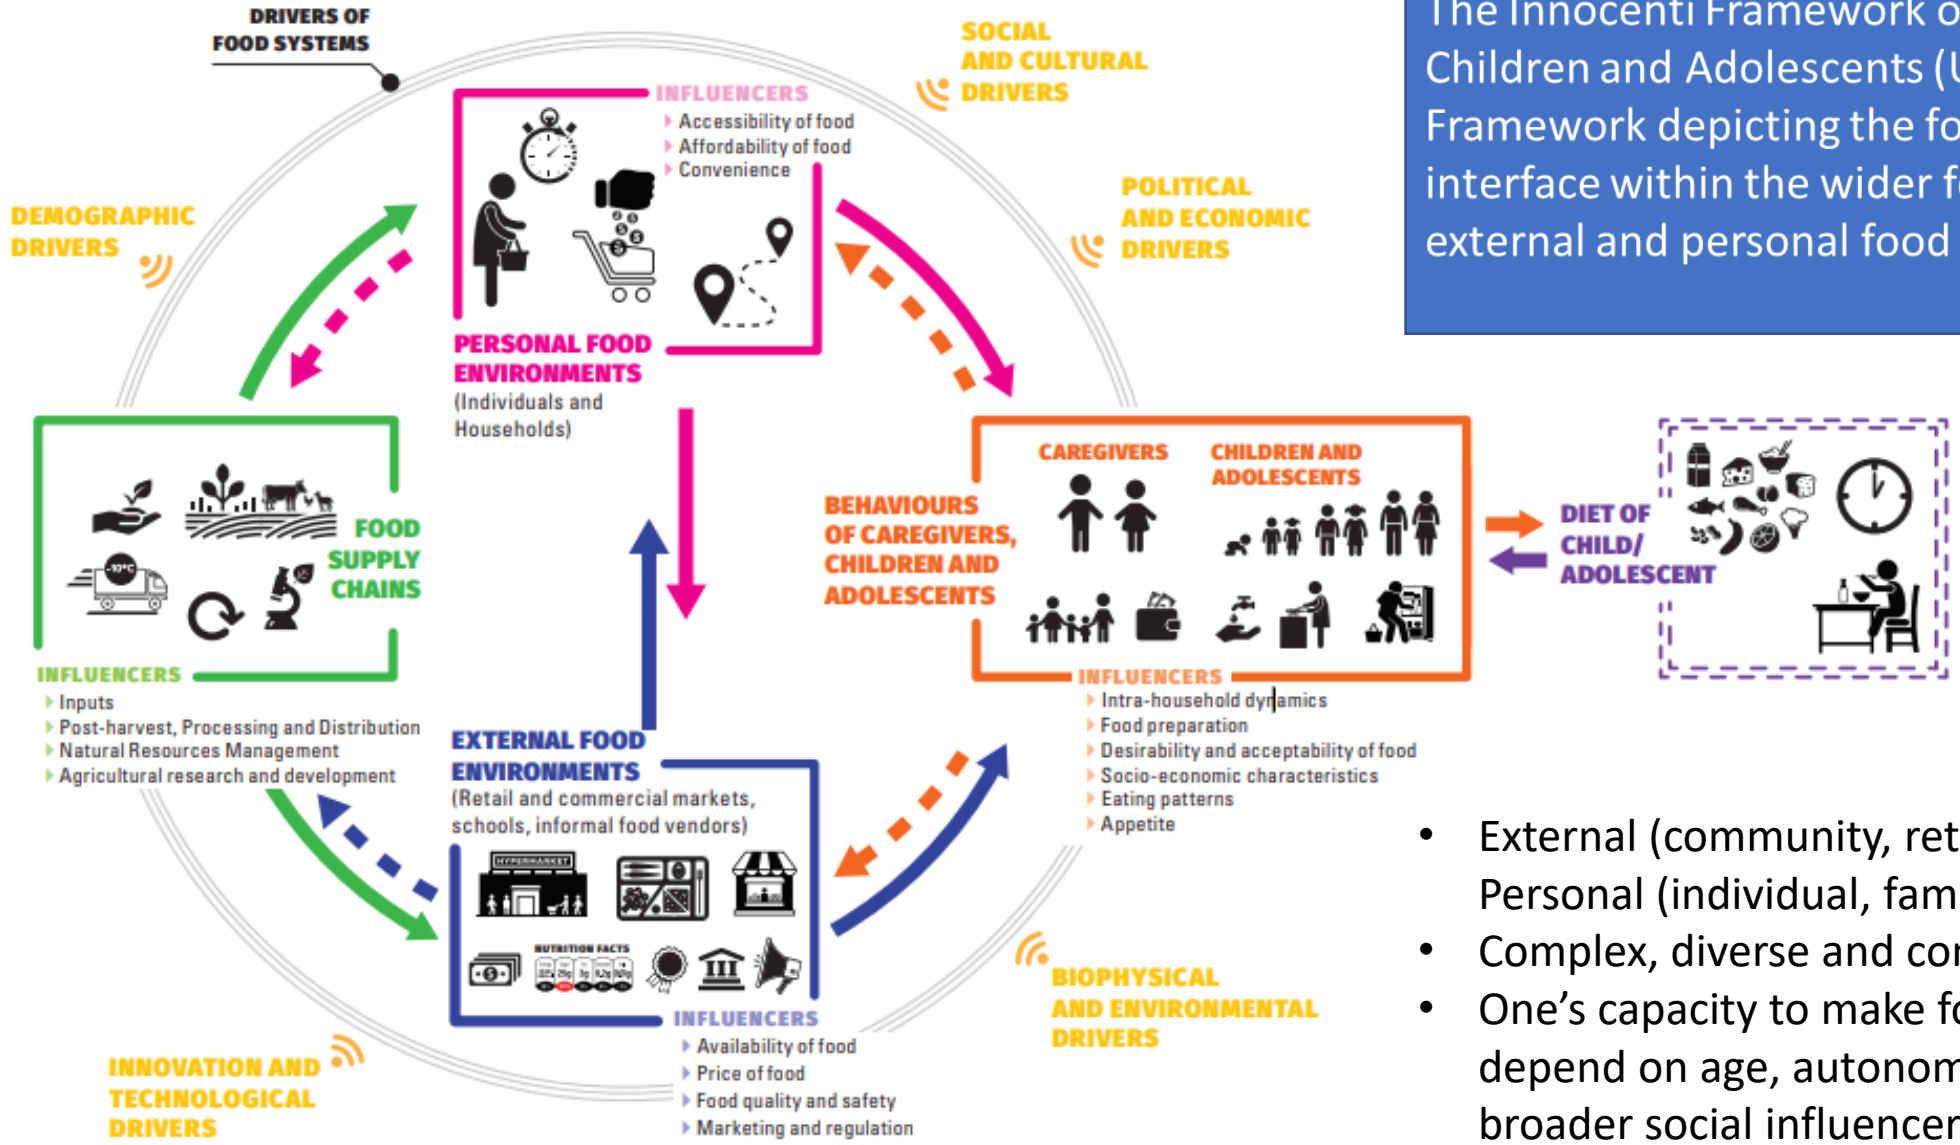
DRIVERS OF FOOD SYSTEMS

SOCIAL AND CULTURAL DRIVERS

The Innocenti Framework o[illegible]
Children and Adolescents (U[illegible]
Framework depicting the fo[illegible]
interface within the wider f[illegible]
external and personal food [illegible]

INFLUENCERS
- Accessibility of food
- Affordability of food
- Convenience

POLITICAL AND ECONOMIC DRIVERS

DEMOGRAPHIC DRIVERS

PERSONAL FOOD ENVIRONMENTS
(Individuals and Households)

FOOD SUPPLY CHAINS

-10°C

INFLUENCERS
- Inputs
- Post-harvest, Processing and Distribution
- Natural Resources Management
- Agricultural research and development

BEHAVIOURS OF CAREGIVERS, CHILDREN AND ADOLESCENTS

CAREGIVERS

CHILDREN AND ADOLESCENTS

INFLUENCERS
- Intra-household dynamics
- Food preparation
- Desirability and acceptability of food
- Socio-economic characteristics
- Eating patterns
- Appetite

DIET OF CHILD/ ADOLESCENT

EXTERNAL FOOD ENVIRONMENTS
(Retail and commercial markets, schools, informal food vendors)

HYPERMARKET

NUTRITION FACTS

INFLUENCERS
- Availability of food
- Price of food
- Food quality and safety
- Marketing and regulation

BIOPHYSICAL AND ENVIRONMENTAL DRIVERS

INNOVATION AND TECHNOLOGICAL DRIVERS

- External (community, ret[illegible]
Personal (individual, fam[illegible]
- Complex, diverse and co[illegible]
- One's capacity to make fo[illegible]
depend on age, autonom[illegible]
broader social influencer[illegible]